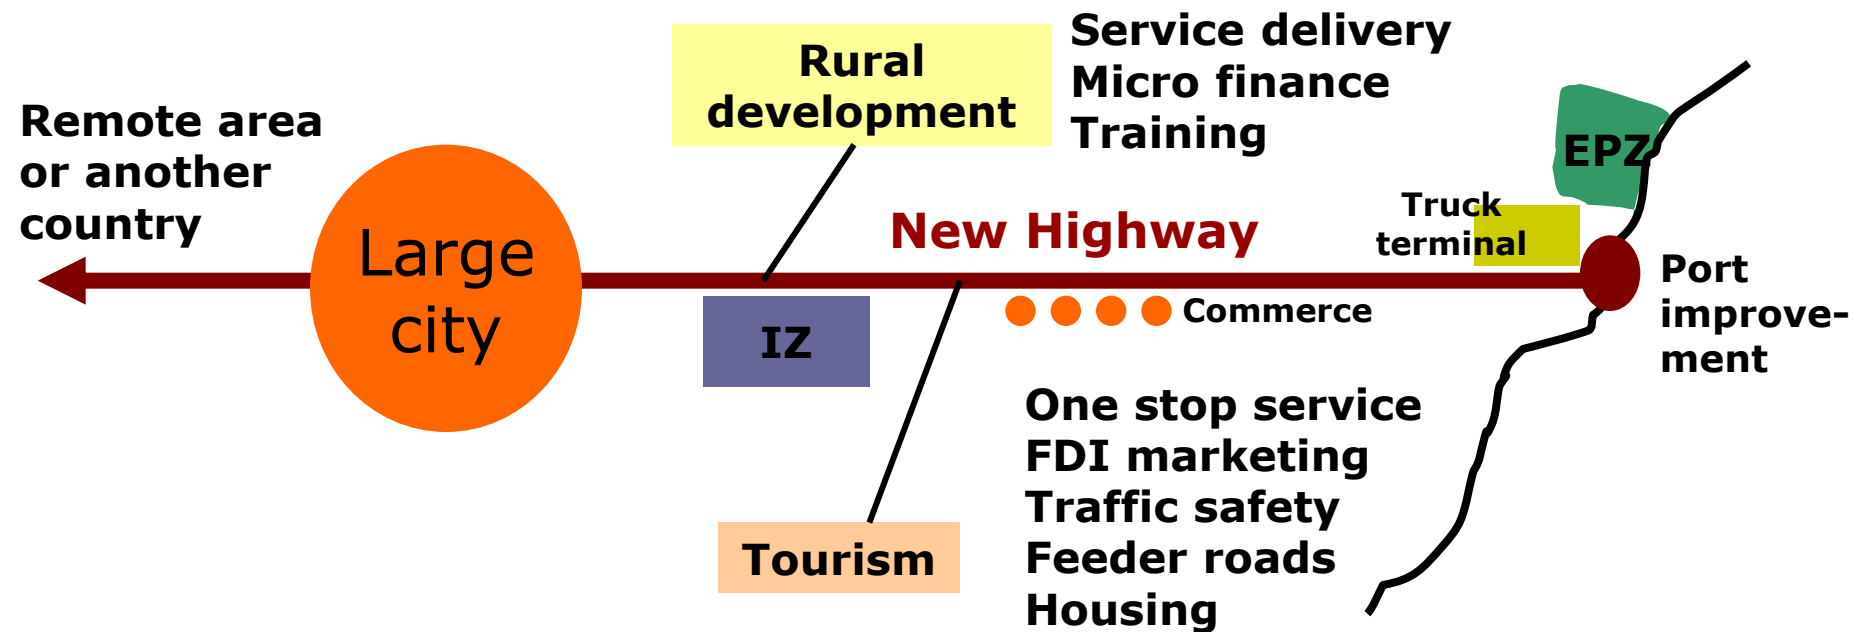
Remote area or another country

Large city

Rural development

Service delivery
Micro finance
Training

EPZ

Truck terminal

New Highway

Port improvement

IZ

Commerce

One stop service
FDI marketing
Traffic safety
Feeder roads
Housing

Tourism